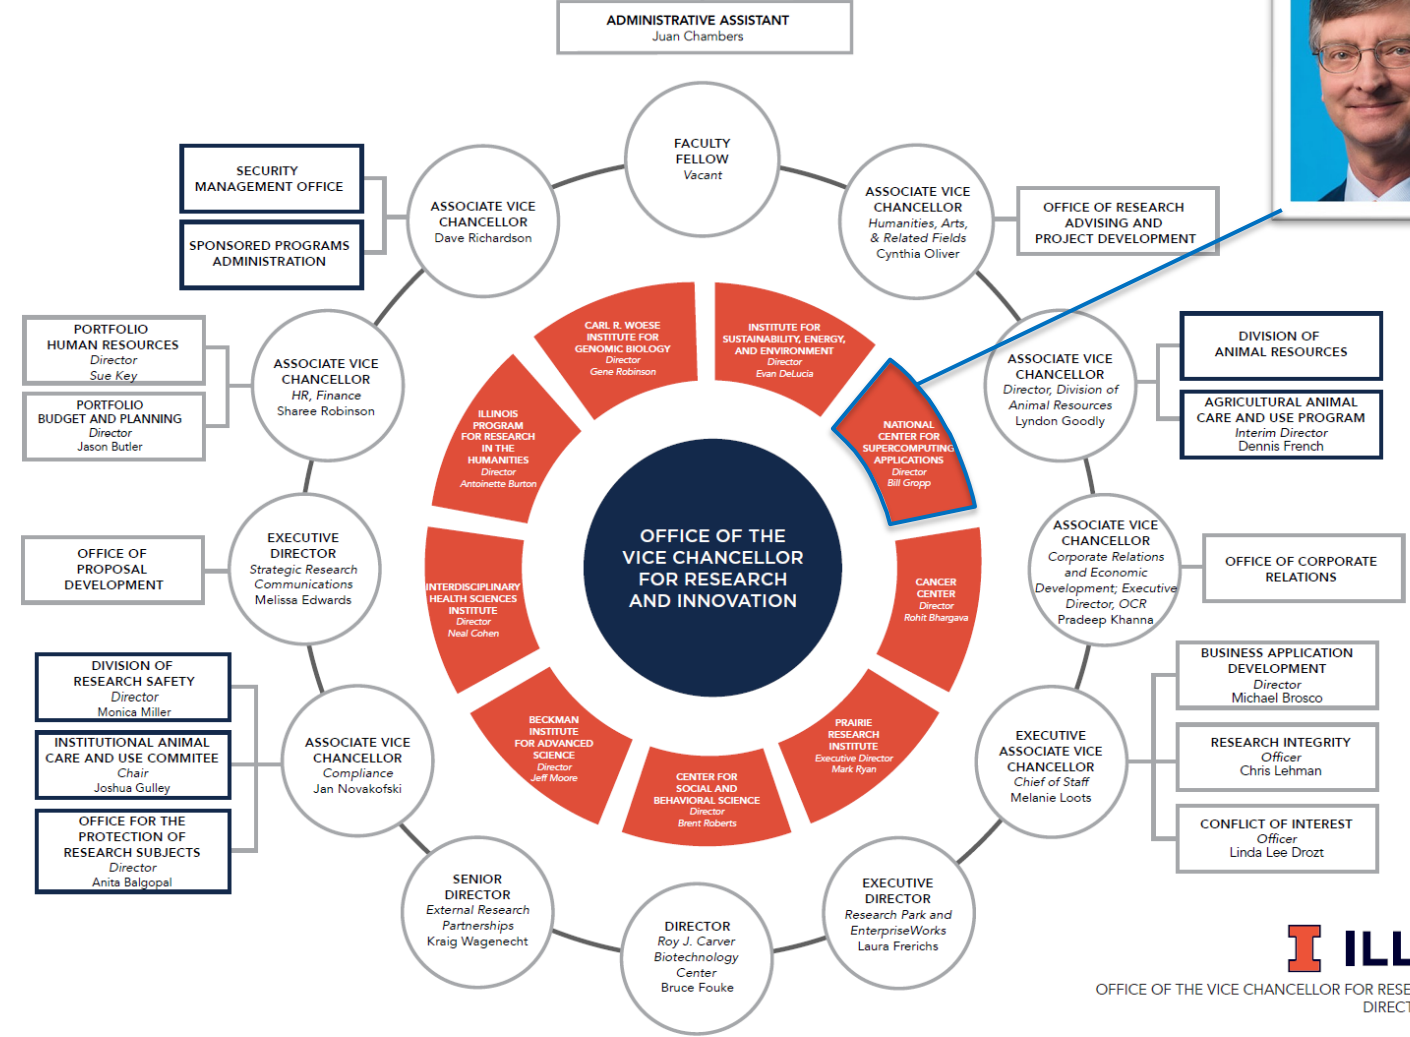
ADMINISTRATIVE ASSISTANT
Juan Chambers

FACULTY FELLOW
Vacant

SECURITY MANAGEMENT OFFICE

SPONSORED PROGRAMS ADMINISTRATION

ASSOCIATE VICE CHANCELLOR
Dave Richardson

ASSOCIATE VICE CHANCELLOR
Humanities, Arts, & Related Fields
Cynthia Oliver

OFFICE OF RESEARCH ADVISING AND PROJECT DEVELOPMENT

PORTFOLIO HUMAN RESOURCES
Director
Sue Key

PORTFOLIO BUDGET AND PLANNING
Director
Jason Butler

ASSOCIATE VICE CHANCELLOR
HR, Finance
Sharee Robinson

CARL R. WOESE INSTITUTE FOR GENOMIC BIOLOGY
Director
Gene Robinson

INSTITUTE FOR SUSTAINABILITY, ENERGY, AND ENVIRONMENT
Director
Evan DeLucia

ASSOCIATE VICE CHANCELLOR
Director, Division of Animal Resources
Lyndon Goodly

DIVISION OF ANIMAL RESOURCES

AGRICULTURAL ANIMAL CARE AND USE PROGRAM
Interim Director
Dennis French

ILLINOIS PROGRAM FOR RESEARCH IN THE HUMANITIES
Director
Antoinette Burton

NATIONAL CENTER FOR SUPERCOMPUTING APPLICATIONS
Director
Bill Gropp

EXECUTIVE DIRECTOR
Strategic Research Communications
Melissa Edwards

OFFICE OF PROPOSAL DEVELOPMENT

OFFICE OF THE VICE CHANCELLOR FOR RESEARCH AND INNOVATION

INTERDISCIPLINARY HEALTH SCIENCES INSTITUTE
Director
Neal Cohen

CANCER CENTER
Director
Rohit Bhargava

ASSOCIATE VICE CHANCELLOR
Corporate Relations and Economic Development; Executive Director, OCR
Pradeep Khanna

OFFICE OF CORPORATE RELATIONS

DIVISION OF RESEARCH SAFETY
Director
Monica Miller

INSTITUTIONAL ANIMAL CARE AND USE COMMITEE
Chair
Joshua Gulley

OFFICE FOR THE PROTECTION OF RESEARCH SUBJECTS
Director
Anita Balgopal

ASSOCIATE VICE CHANCELLOR
Compliance
Jan Novakofski

BECKMAN INSTITUTE FOR ADVANCED SCIENCE
Director
Jeff Moore

CENTER FOR SOCIAL AND BEHAVIORAL SCIENCE
Director
Brent Roberts

PRAIRIE RESEARCH INSTITUTE
Executive Director
Mark Ryan

EXECUTIVE ASSOCIATE VICE CHANCELLOR
Chief of Staff
Melanie Loots

BUSINESS APPLICATION DEVELOPMENT
Director
Michael Brosco

RESEARCH INTEGRITY
Officer
Chris Lehman

CONFLICT OF INTEREST
Officer
Linda Lee Drozt

SENIOR DIRECTOR
External Research Partnerships
Kraig Wagenecht

DIRECTOR
Roy J. Carver Biotechnology Center
Bruce Fouke

EXECUTIVE DIRECTOR
Research Park and EnterpriseWorks
Laura Frerichs

I ILL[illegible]
OFFICE OF THE VICE CHANCELLOR FOR RESE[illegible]
DIRECT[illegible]